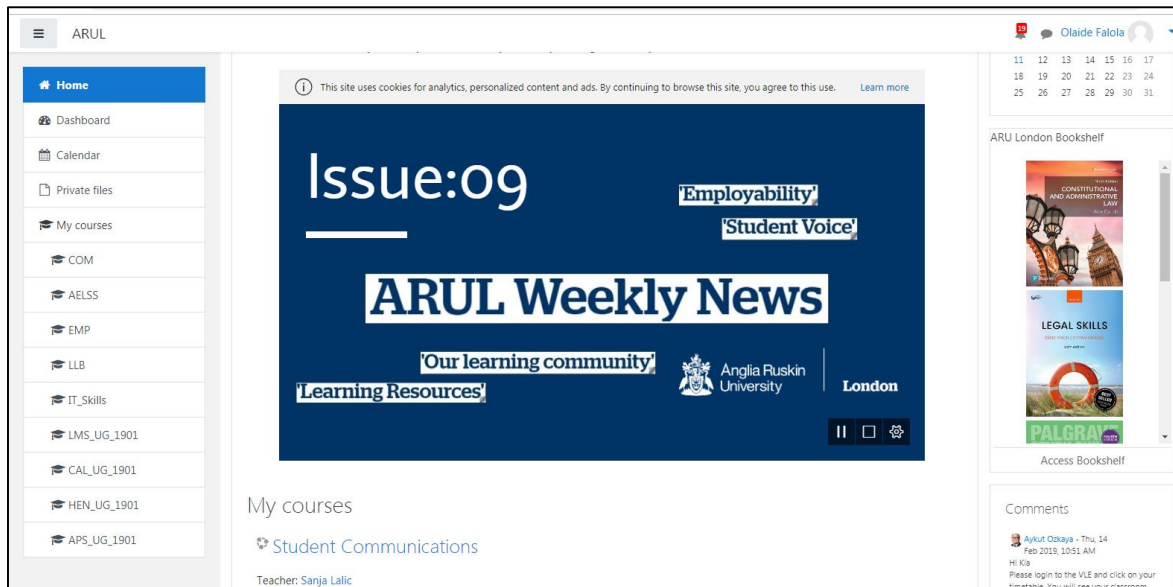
ARUL

19 Olaide Falola

Home
Dashboard
Calendar
Private files
My courses
COM
AELSS
EMP
LLB
IT_Skills
LMS_UG_1901
CAL_UG_1901
HEN_UG_1901
APS_UG_1901

This site uses cookies for analytics, personalized content and ads. By continuing to browse this site, you agree to this use. Learn more

Issue:09

'Employability'
'Student Voice'

ARUL Weekly News

'Our learning community'
'Learning Resources'

Anglia Ruskin University London

My courses

Student Communications

Teacher: Sanja Lalic

| 11 | 12 | 13 | 14 | 15 | 16 | 17 |
|---|---|---|---|---|---|---|
| 18 | 19 | 20 | 21 | 22 | 23 | 24 |
| 25 | 26 | 27 | 28 | 29 | 30 | 31 |

ARU London Bookshelf

CONSTITUTIONAL AND ADMINISTRATIVE LAW

LEGAL SKILLS

PALGRAVE

Access Bookshelf

Comments

Aykut Ozkaya - Thu, 14 Feb 2019, 10:51 AM
Hi Kia
Please login to the VLE and click on your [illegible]